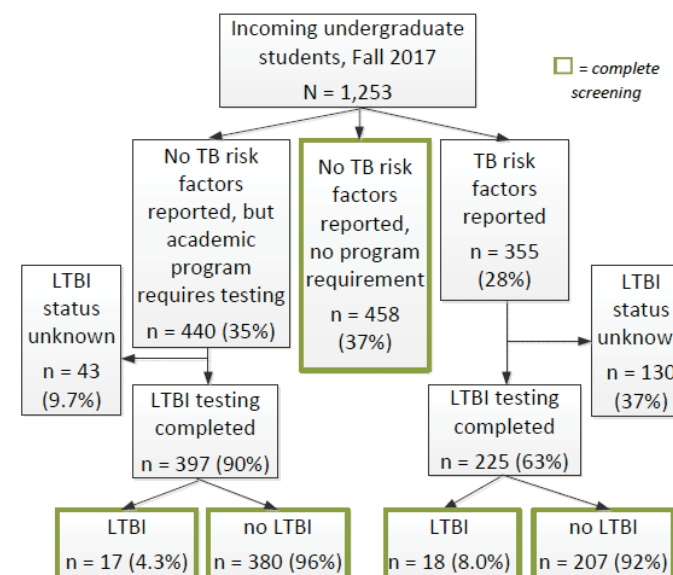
Incoming undergraduate students, Fall 2017
N = 1,253

= complete screening

No TB risk factors reported, but academic program requires testing
n = 440 (35%)

No TB risk factors reported, no program requirement
n = 458
(37%)

TB risk factors reported
n = 355
(28%)

LTBI status unknown
n = 43
(9.7%)

LTBI status unknow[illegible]
n = 130
(37%)

LTBI testing completed
n = 397 (90%)

LTBI testing completed
n = 225 (63%)

LTBI
n = 17 (4.3%)

no LTBI
n = 380 (96%)

LTBI
n = 18 (8.0%)

no LTBI
n = 207 (92%)